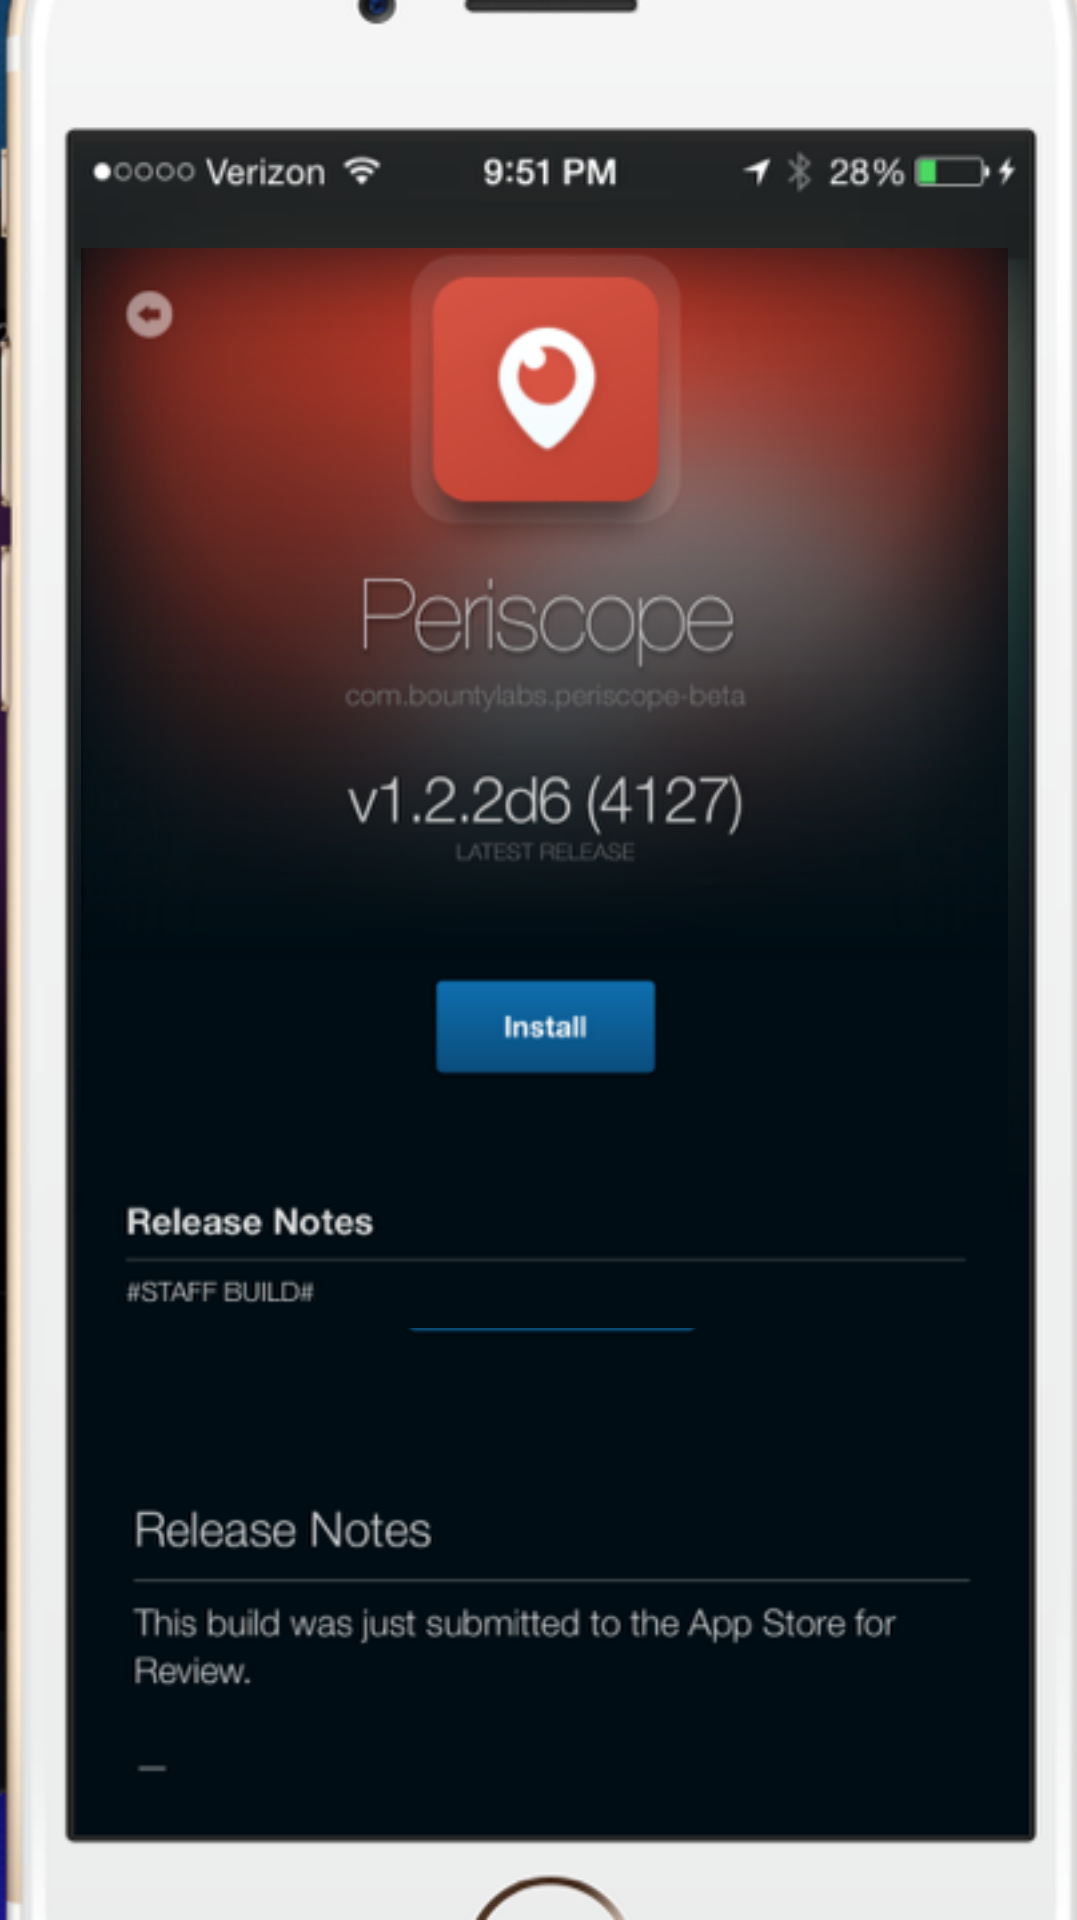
●○○○○ Verizon 9:51 PM 28%

Periscope

com.bountylabs.periscope-beta

v1.2.2d6 (4127)

LATEST RELEASE

Install

Release Notes

#STAFF BUILD#

Release Notes

This build was just submitted to the App Store for Review.

—